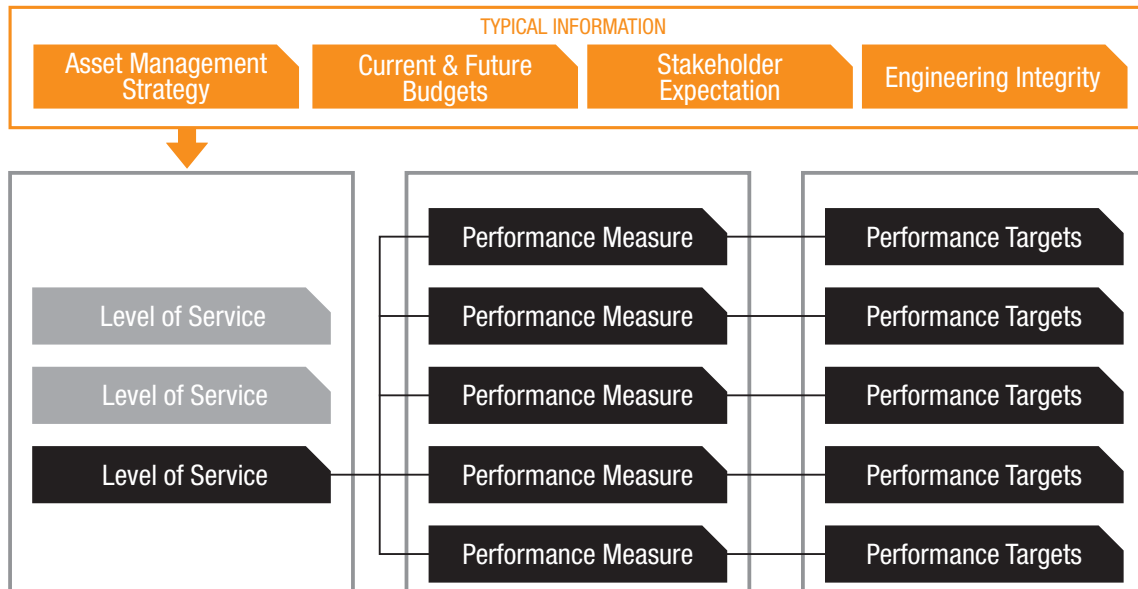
TYPICAL INFORMATION

Asset Management Strategy

Current & Future Budgets

Stakeholder Expectation

Engineering Integrity

Level of Service

Level of Service

Level of Service

Performance Measure

Performance Measure

Performance Measure

Performance Measure

Performance Measure

Performance Targets

Performance Targets

Performance Targets

Performance Targets

Performance Targets